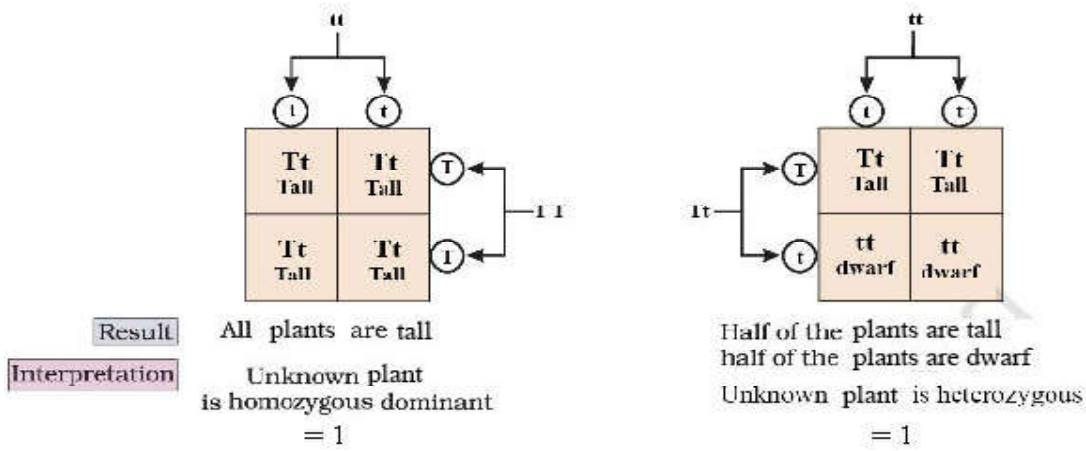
tt

t

t

Tt
Tall

Tt
Tall

T

TT

Tt
Tall

Tt
Tall

T

Result

All plants are tall

Interpretation

Unknown plant is homozygous dominant

= 1

tt

t

t

Tt

T

Tt
Tall

Tt
Tall

t

tt
dwarf

tt
dwarf

Half of the plants are tall half of the plants are dwarf

Unknown plant is heterozygous

= 1